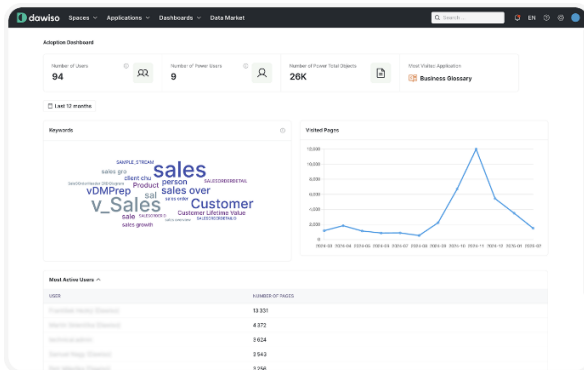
dawiso Spaces Applications Dashboards Data Market

Search... EN

Adoption Dashboard

Number of Users
94

Number of Power Users
9

Number of Power Total Objects
26K

Most Visited Application
Business Glossary

Last 12 months

Keywords

SAMPLE_STREAM
sales gro
client chu
Product
vDMPrep
v_Sales
sales
person
sales over
sat
SALESORDERDETAIL
sales order
Customer
sale
SALESREPS
Customer Lifetime Value
SALESORDERDETAILS
sales growth

Visited Pages

120,000
100,000
80,000
60,000
40,000
20,000
0

2024-03 2024-04 2024-05 2024-06 2024-07 2024-08 2024-09 2024-10 2024-11 2024-12 2025-01 2025-02

Most Active Users

USER | NUMBER OF PAGES
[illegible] | 13 331
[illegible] | 4 372
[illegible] | 3 624
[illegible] | 3 543
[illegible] | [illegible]